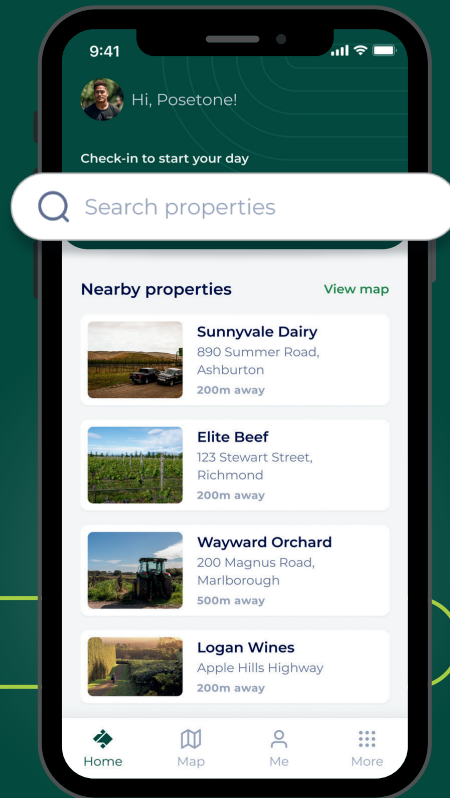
9:41

Hi, Posetone!

Check-in to start your day

Search properties

Nearby properties

View map

Sunnyvale Dairy
890 Summer Road, Ashburton
200m away

Elite Beef
123 Stewart Street, Richmond
200m away

Wayward Orchard
200 Magnus Road, Marlborough
500m away

Logan Wines
Apple Hills Highway
200m away

Home
Map
Me
More